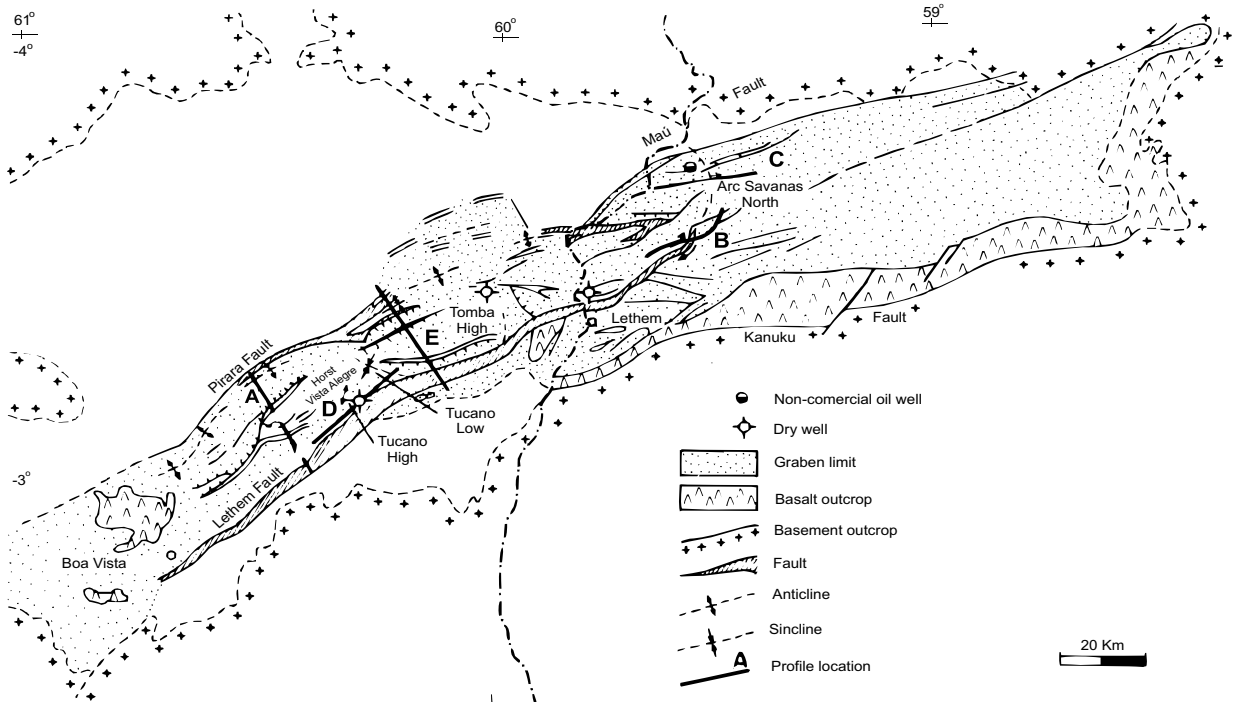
61°
-4°
60°
59°
Fault
Maú
C
Arc Savanas North
B
Tomba High
Lethem
Fault
Kanuku
E
Pirara Fault
Horst Vista Alegre
A
D
Tucano Low
Tucano High
Lethem Fault
-3°
Boa Vista
Non-comercial oil well
Dry well
Graben limit
Basalt outcrop
Basement outcrop
Fault
Anticline
Sincline
A
Profile location
20 Km